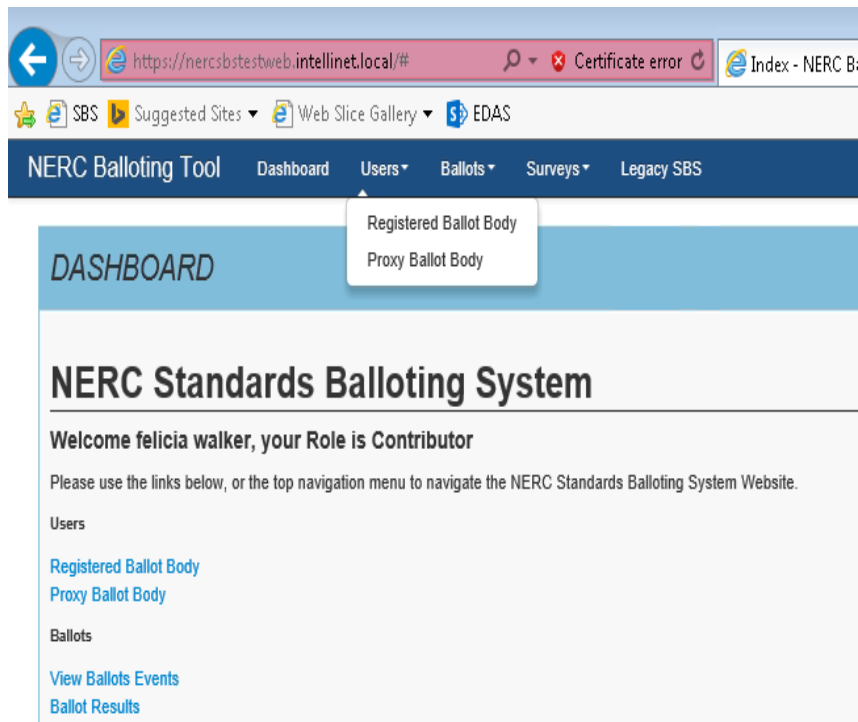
https://nercsbstestweb.intellinet.local/#
Certificate error
Index - NERC B

SBS Suggested Sites ▾ Web Slice Gallery ▾ EDAS

NERC Balloting Tool Dashboard Users ▾ Ballots ▾ Surveys ▾ Legacy SBS

Registered Ballot Body
Proxy Ballot Body

DASHBOARD

NERC Standards Balloting System

Welcome felicia walker, your Role is Contributor

Please use the links below, or the top navigation menu to navigate the NERC Standards Balloting System Website.

Users

Registered Ballot Body
Proxy Ballot Body

Ballots

View Ballots Events
Ballot Results